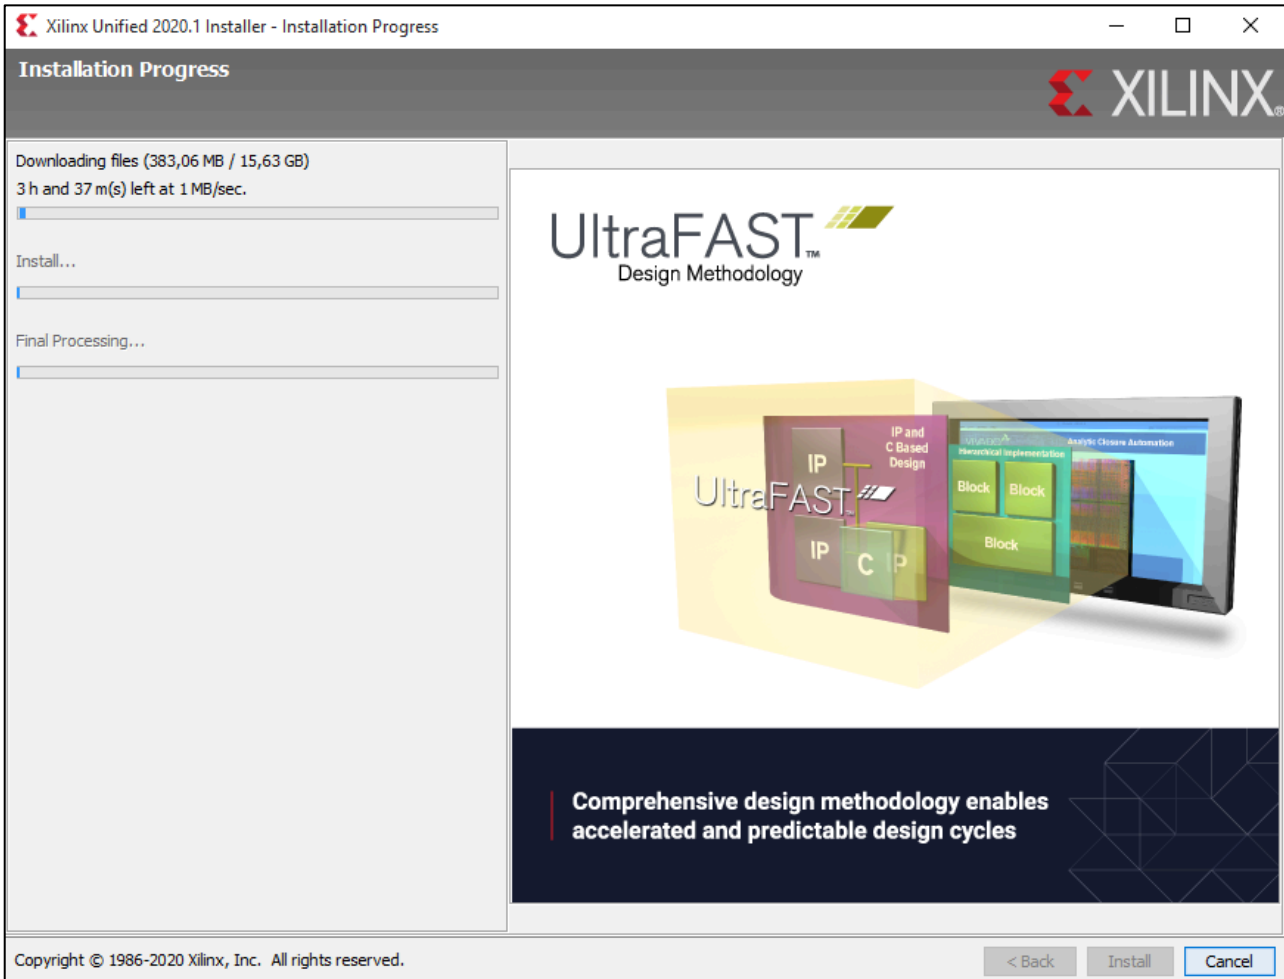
Xilinx Unified 2020.1 Installer - Installation Progress

Installation Progress

XILINX

Downloading files (383,06 MB / 15,63 GB)
3 h and 37 m(s) left at 1 MB/sec.

Install...

Final Processing...

UltraFAST™
Design Methodology

IP and C Based Design

Hierarchical Implementation

Analytic Closure Automation

IP

UltraFAST

IP

C

IP

Block

Block

Block

Comprehensive design methodology enables accelerated and predictable design cycles

Copyright © 1986-2020 Xilinx, Inc. All rights reserved.

< Back

Install

Cancel